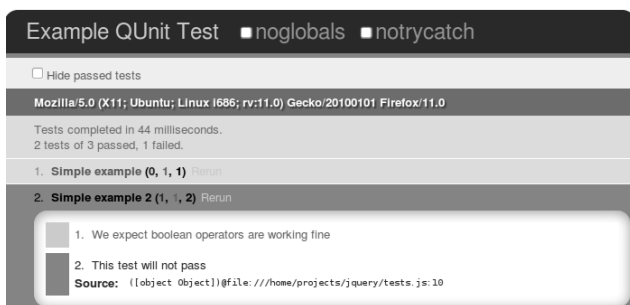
Example QUnit Test noglobals notrycatch

Hide passed tests

Mozilla/5.0 (X11; Ubuntu; Linux i686; rv:11.0) Gecko/20100101 Firefox/11.0

Tests completed in 44 milliseconds.
2 tests of 3 passed, 1 failed.

1. Simple example (0, 1, 1) Rerun

2. Simple example 2 (1, 1, 2) Rerun

1. We expect boolean operators are working fine

2. This test will not pass
Source: ([object Object])@file:///home/projects/jquery/tests.js:10